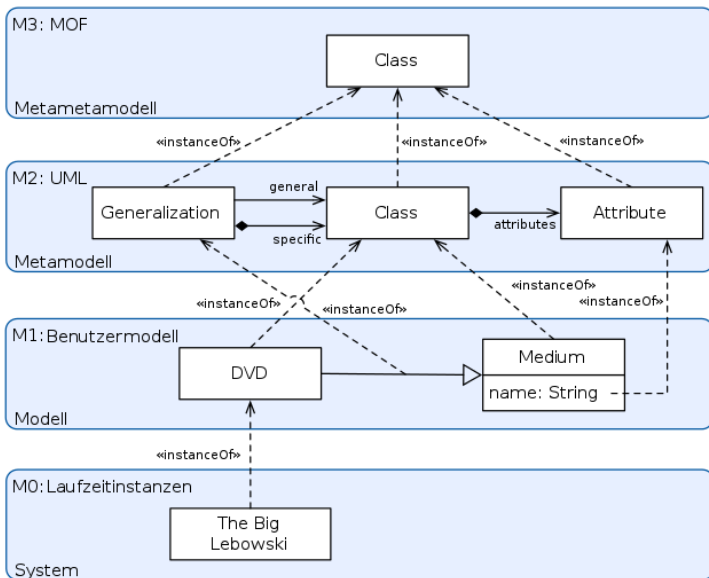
M3: MOF

Class

Metametamodell

«instanceOf»

«instanceOf»

«instanceOf»

M2: UML

Generalization

general

specific

Class

attributes

Attribute

Metamodell

«instanceOf»

«instanceOf»

«instanceOf»

«instanceOf»

M1: Benutzermodell

DVD

Medium

name: String

Modell

«instanceOf»

M0: Laufzeitinstanzen

The Big Lebowski

System